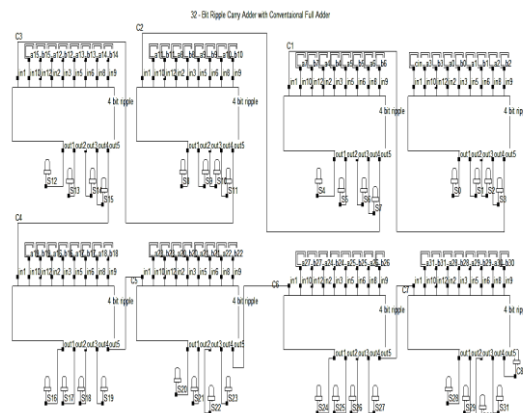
32 - Bit Ripple Carry Adder with Conventaional Full Adder

C3
a15 b15 a12 b12 a13 b13 a14 b14
in1 in10 in12 in2 in3 in5 in6 in8 in9
4 bit ripple
out1 out2 out3 out4 out5
S12 S13 S14 S15

C2
b11 a9 b9 a10 b10
in1 in10 in12 in2 in3 in5 in6 in8 in9
4 bit ripple
out1 out2 out3 out4 out5
S9 S10 S11

C1
b6
in1 in10 in12 in2 in3 in5 in6 in8 in9
4 bit ripple
out1 out2 out3 out4 out5
S4 S5 S6 S7

cin a3 b3 a0 b0 a1 b1 a2 b2
in1 in10 in12 in2 in3 in5 in6 in8 in9
4 bit rip
out1 out2 out3 out4 out5
S0 S1 S2 S3

C4
b18
in1 in10 in12 in2 in3 in5 in6 in8 in9
4 bit ripple
out1 out2 out3 out4 out5
S16 S17 S18 S19

C5
a22 b22
in1 in10 in12 in2 in3 in5 in6 in8 in9
4 bit ripple
out1 out2 out3 out4 out5
S20 S21 S22 S23

C6
a27 b27 a24 b24 a25 b25 a26 b26
in1 in10 in12 in2 in3 in5 in6 in8 in9
4 bit ripple
out1 out2 out3 out4 out5
S24 S25 S26 S27

C7
a31 b31 a28 b28 a29 b29 a30 b30
in1 in10 in12 in2 in3 in5 in6 in8 in9
4 bit rip
out1 out2 out3 out4 out5
C8
S28 S29 S30 S31